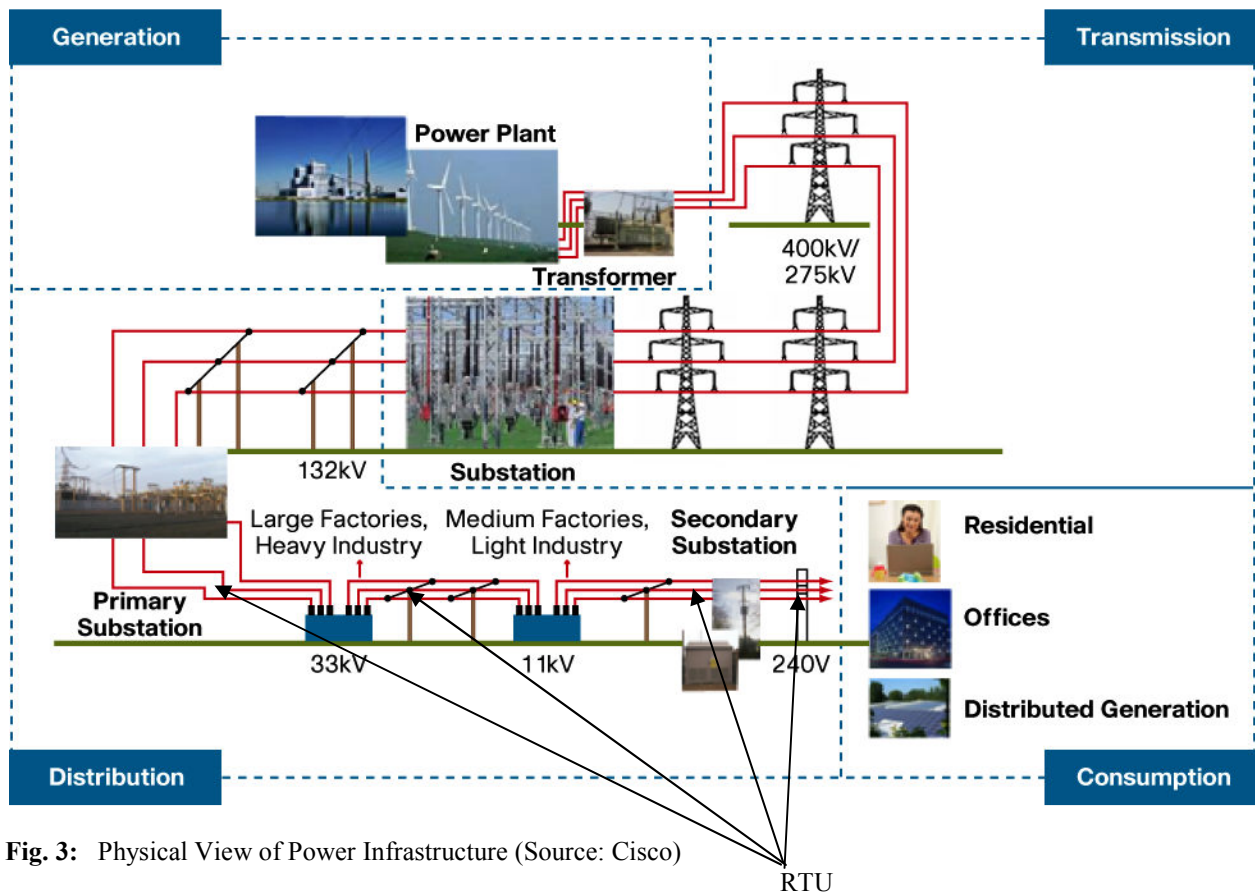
Generation

Transmission

Power Plant

Transformer

400kV/ 275kV

132kV

Substation

Large Factories, Heavy Industry

Medium Factories, Light Industry

Secondary Substation

Residential

Offices

Distributed Generation

Primary Substation

33kV

11kV

240V

Distribution

Consumption

**Fig. 3:** Physical View of Power Infrastructure (Source: Cisco)

RTU